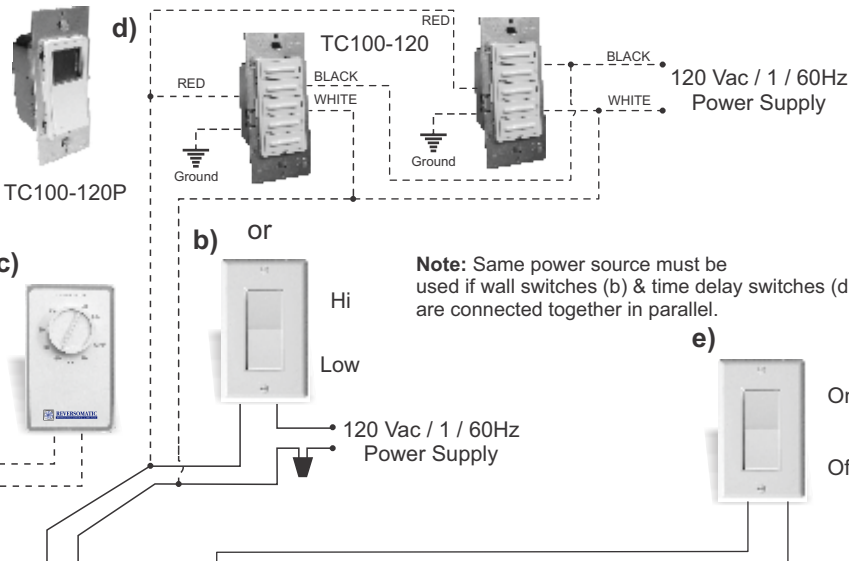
d)

TC100-120

RED

RED

BLACK

WHITE

BLACK

WHITE

120 Vac / 1 / 60Hz Power Supply

Ground

Ground

TC100-120P

c)

b)

or

Hi

Low

120 Vac / 1 / 60Hz Power Supply

Note: Same power source must be used if wall switches (b) & time delay switches (d are connected together in parallel.

e)

On

Of